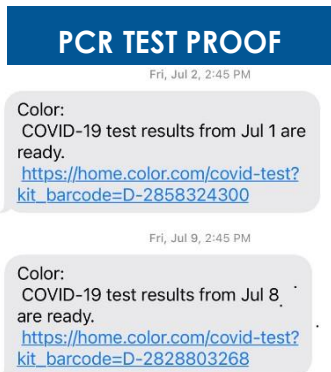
PCR TEST PROOF

Fri, Jul 2, 2:45 PM

Color:
COVID-19 test results from Jul 1 are ready.
https://home.color.com/covid-test?kit_barcode=D-2858324300

Fri, Jul 9, 2:45 PM

Color:
COVID-19 test results from Jul 8 are ready.
https://home.color.com/covid-test?kit_barcode=D-2828803268